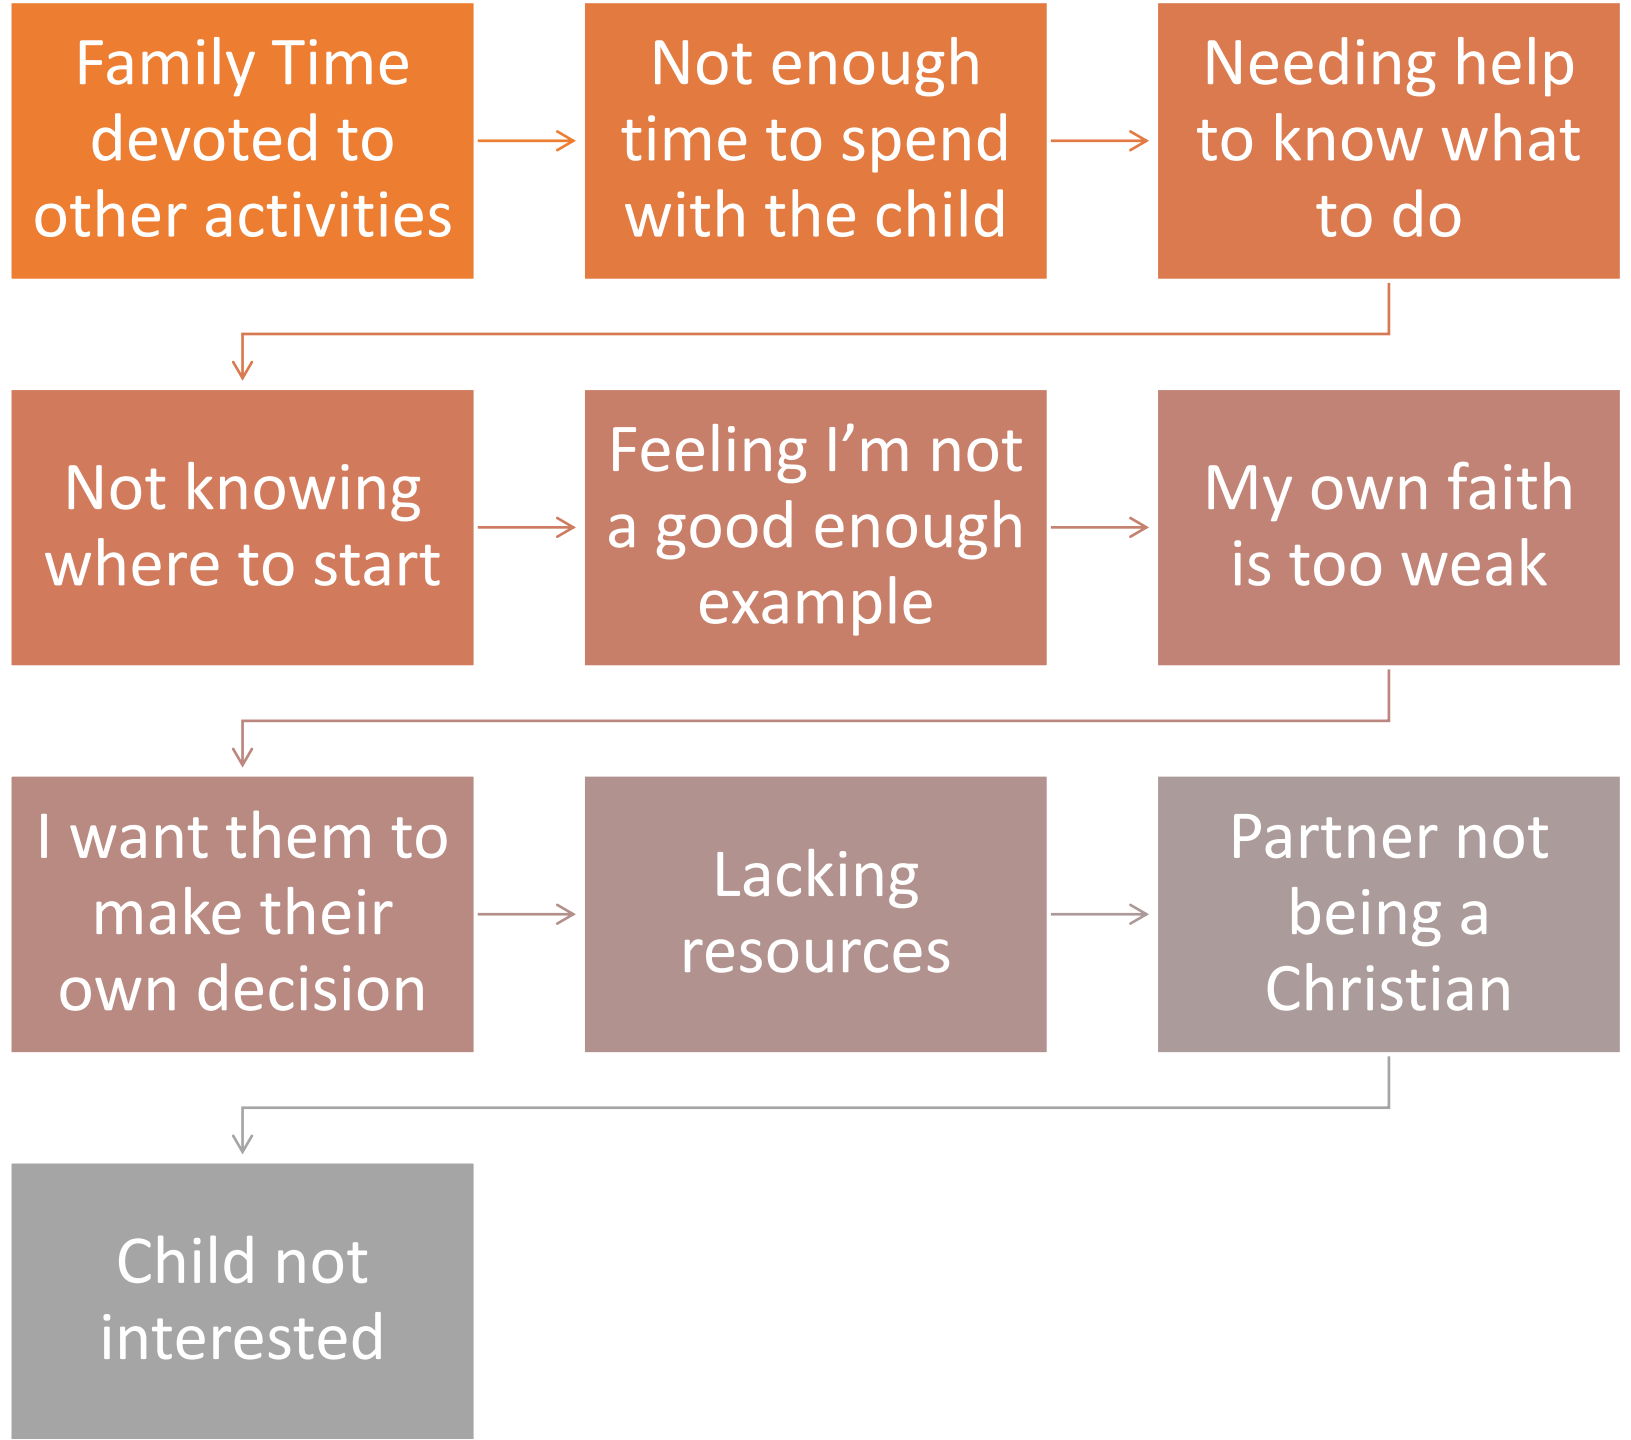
Family Time devoted to other activities

Not enough time to spend with the child

Needing help to know what to do

Not knowing where to start

Feeling I’m not a good enough example

My own faith is too weak

I want them to make their own decision

Lacking resources

Partner not being a Christian

Child not interested